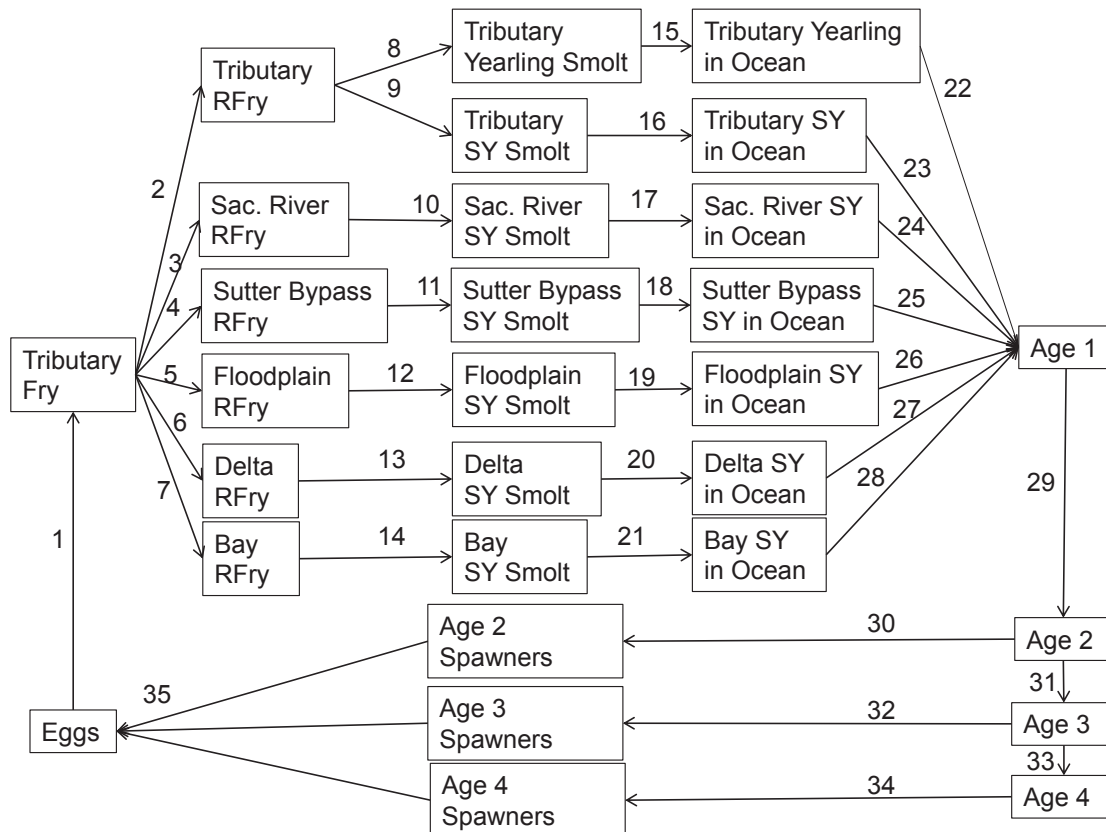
Tributary RFry
8
9
Tributary Yearling Smolt
15
Tributary Yearling in Ocean
22
Tributary SY Smolt
16
Tributary SY in Ocean
23
2
Sac. River RFry
10
Sac. River SY Smolt
17
Sac. River SY in Ocean
24
3
4
Sutter Bypass RFry
11
Sutter Bypass SY Smolt
18
Sutter Bypass SY in Ocean
25
Tributary Fry
5
Floodplain RFry
12
Floodplain SY Smolt
19
Floodplain SY in Ocean
26
Age 1
6
27
Delta RFry
13
Delta SY Smolt
20
Delta SY in Ocean
28
7
29
1
Bay RFry
14
Bay SY Smolt
21
Bay SY in Ocean
Age 2 Spawners
30
Age 2
35
31
Eggs
Age 3 Spawners
32
Age 3
33
Age 4 Spawners
34
Age 4